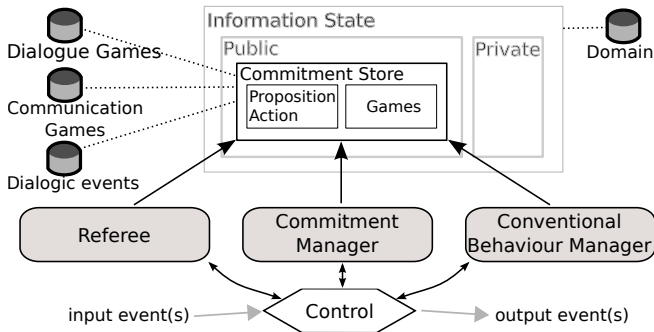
Information State

Dialogue Games

Public

Private

Domain

Commitment Store

Communication Games

Proposition Action

Games

Dialogic events

Referee

Commitment Manager

Conventional Behaviour Manager

input event(s)

Control

output event(s)